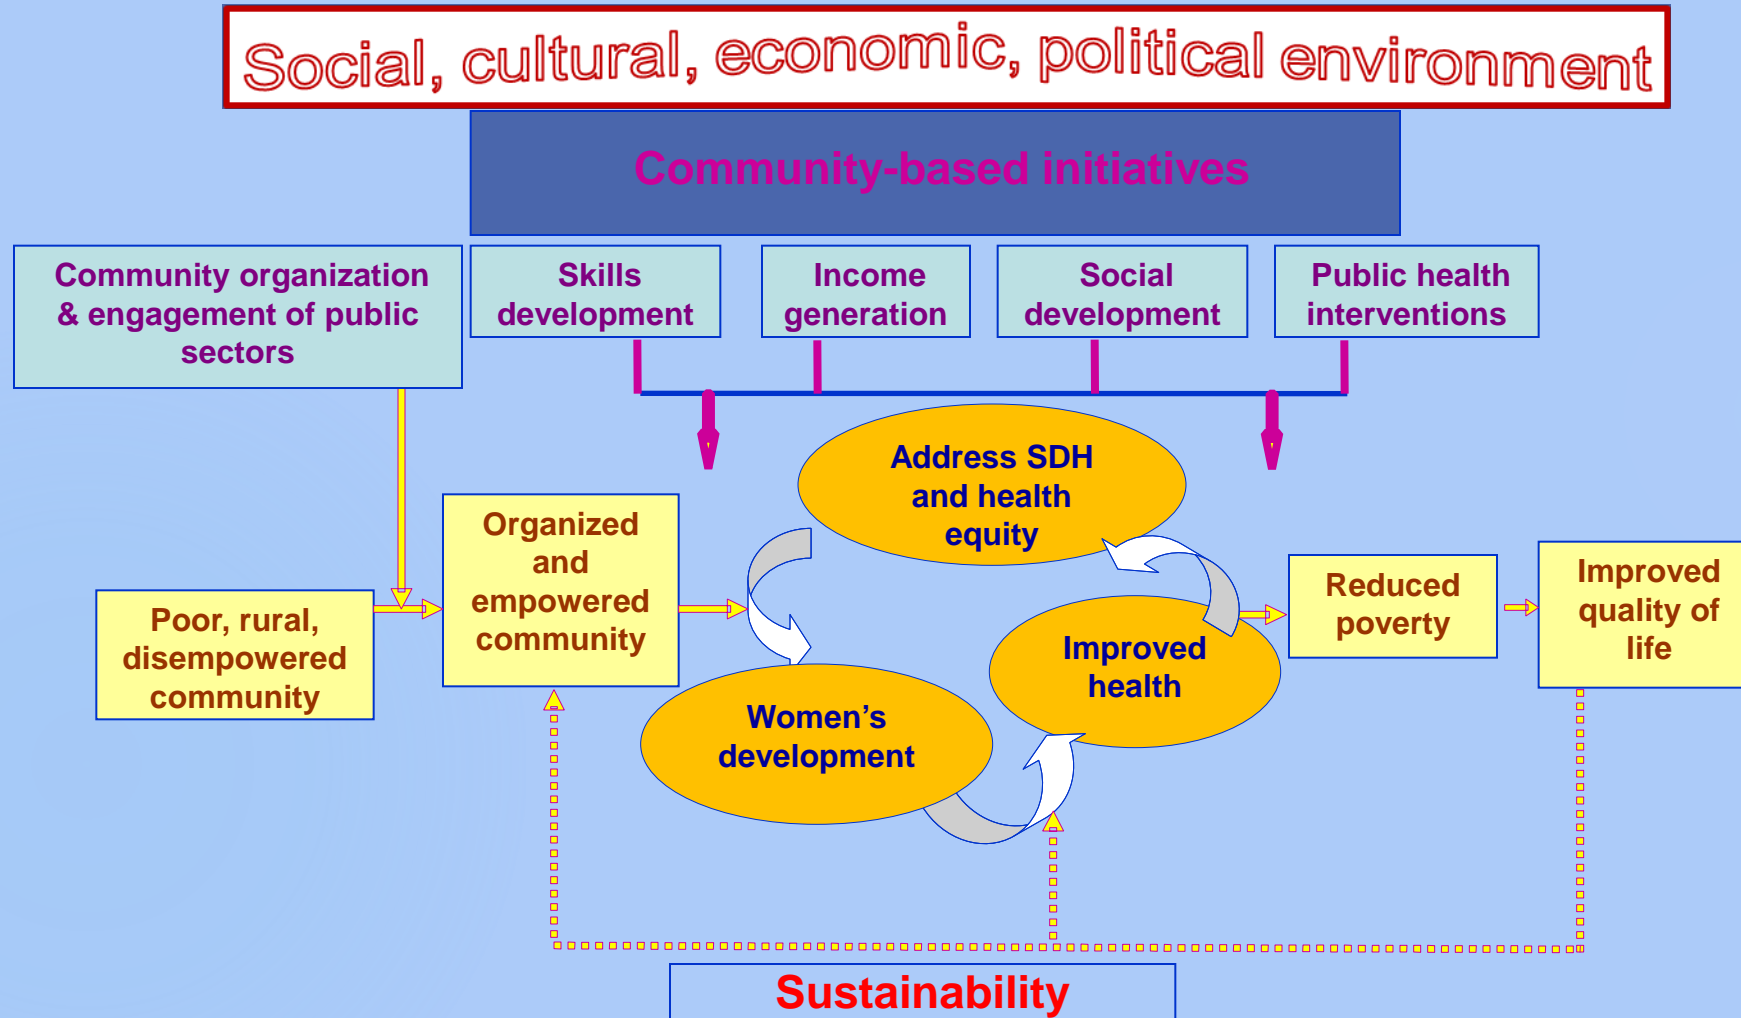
Social, cultural, economic, political environment

Community-based initiatives

Community organization & engagement of public sectors

Skills development

Income generation

Social development

Public health interventions

Address SDH and health equity

Poor, rural, disempowered community

Organized and empowered community

Women's development

Improved health

Reduced poverty

Improved quality of life

Sustainability